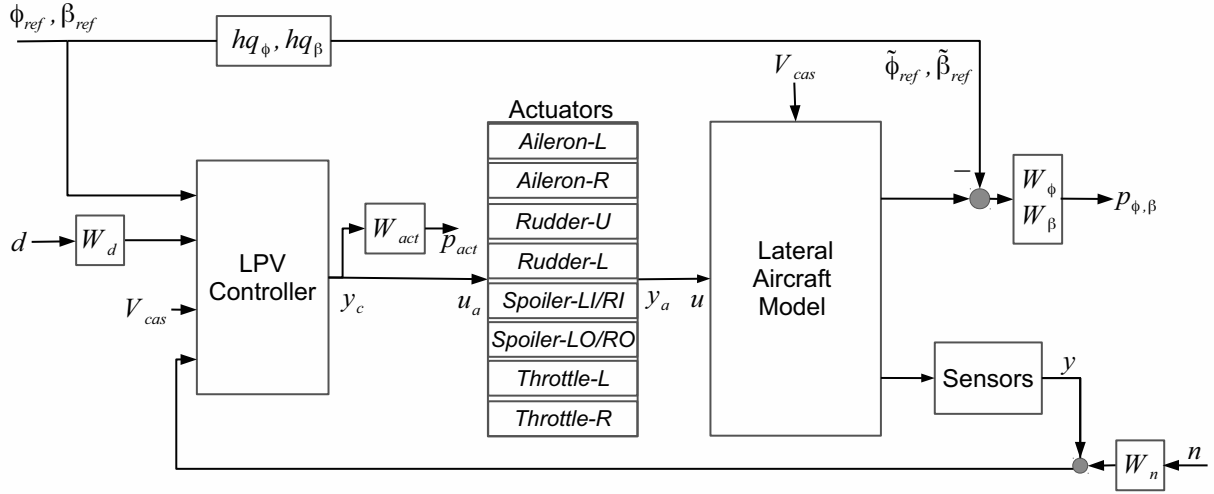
$\phi_{ref}, \beta_{ref}$

$hq_{\phi}, hq_{\beta}$

$V_{cas}$

$\tilde{\phi}_{ref}, \tilde{\beta}_{ref}$

Actuators

Aileron-L

Aileron-R

Rudder-U

Rudder-L

Spoiler-LI/RI

Spoiler-LO/RO

Throttle-L

Throttle-R

$-$

$W_{\phi}$
$W_{\beta}$

$p_{\phi,\beta}$

$d$

$W_d$

LPV Controller

$W_{act}$

$p_{act}$

$V_{cas}$

$y_c$

$u_a$

$y_a$

$u$

Lateral Aircraft Model

Sensors

$y$

$W_n$

$n$